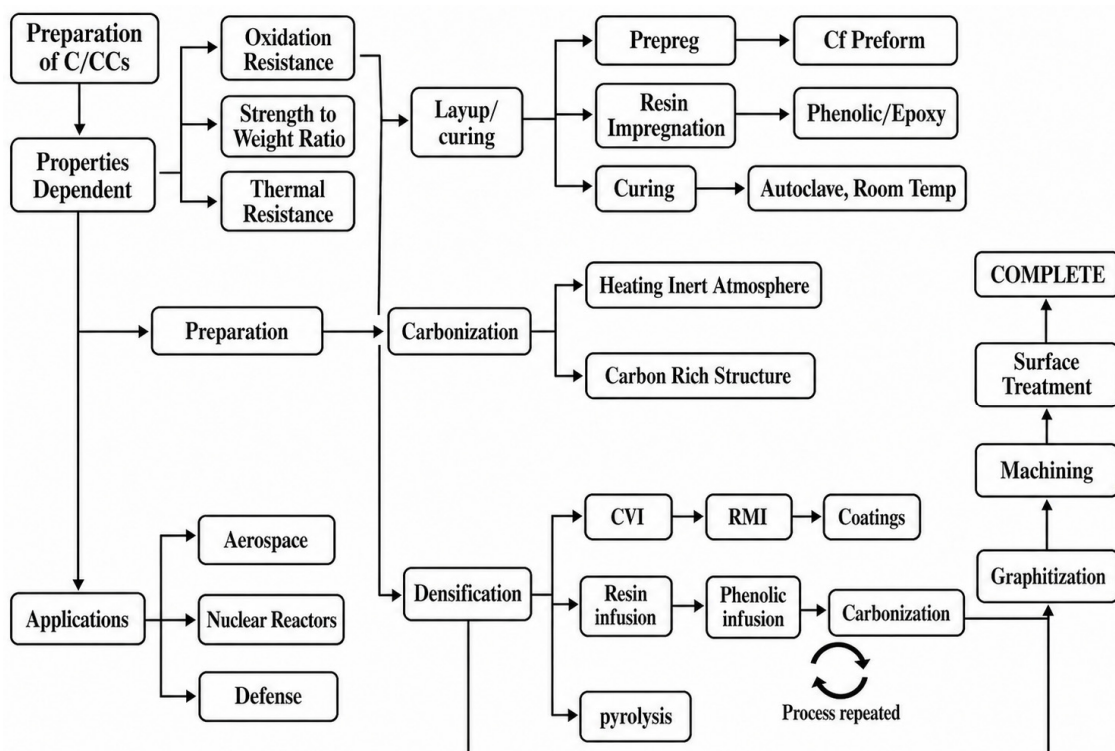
Preparation of C/CCs

Properties Dependent

Oxidation Resistance

Strength to Weight Ratio

Thermal Resistance

Layup/ curing

Prepreg

Cf Preform

Resin Impregnation

Phenolic/Epoxy

Curing

Autoclave, Room Temp

Preparation

Carbonization

Heating Inert Atmosphere

Carbon Rich Structure

COMPLETE

Surface Treatment

Machining

Graphitization

CVI

RMI

Coatings

Aerospace

Applications

Nuclear Reactors

Defense

Densification

Resin infusion

Phenolic infusion

Carbonization

pyrolysis

Process repeated